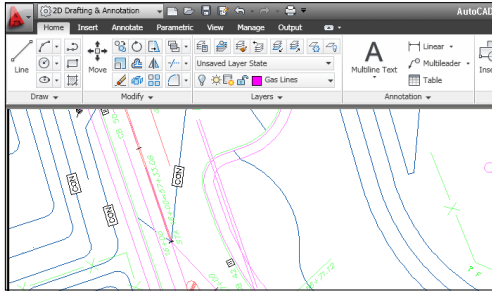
2D Drafting & Annotation

AutoCAD

Home Insert Annotate Parametric View Manage Output

Line

Move

Unsaved Layer State

Gas Lines

Multiline Text

Linear

Multileader

Table

Inse

Draw

Modify

Layers

Annotation

NCO

NCO

NCO

NCO